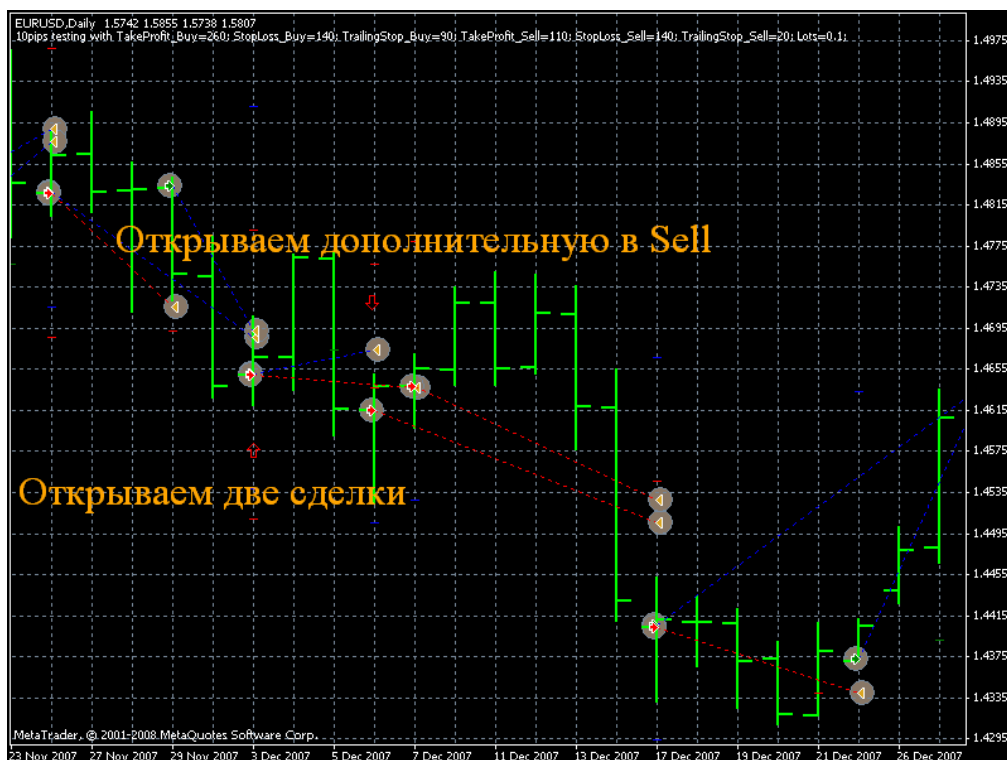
EURUSD,Daily 1.5742 1.5855 1.5738 1.5807
10pips testing with TakeProfit_Buy=260; StopLoss_Buy=140; TrailingStop_Buy=90; TakeProfit_Sell=110; StopLoss_Sell=140; TrailingStop_Sell=20; Lots=0.1;

Открываем дополнительную в Sell

Открываем две сделки

MetaTrader, © 2001-2008 MetaQuotes Software Corp.

1.4975
1.4935
1.4895
1.4855
1.4815
1.4775
1.4735
1.4695
1.4655
1.4615
1.4575
1.4535
1.4495
1.4455
1.4415
1.4375
1.4335
1.4295

23 Nov 2007 27 Nov 2007 29 Nov 2007 3 Dec 2007 5 Dec 2007 7 Dec 2007 11 Dec 2007 13 Dec 2007 17 Dec 2007 19 Dec 2007 21 Dec 2007 26 Dec 2007